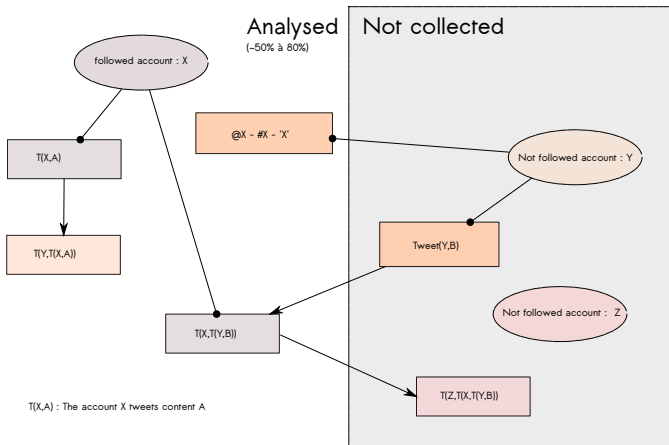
Analysed
(~50% à 80%)

Not collected

followed account : X

T(X,A)

T(Y,T(X,A))

@X - #X - 'X'

Not followed account : Y

Tweet(Y,B)

Not followed account : Z

T(X,T(Y,B))

T(Z,T(X,T(Y,B))

T(X,A) : The account X tweets content A